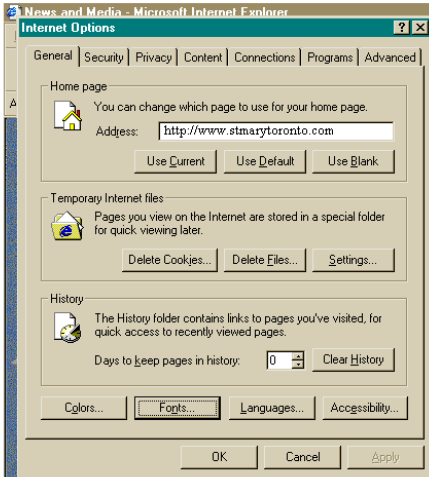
News and Media - Microsoft Internet Explorer

Internet Options

? X

General | Security | Privacy | Content | Connections | Programs | Advanced

Home page

You can change which page to use for your home page.

Address: http://www.stmarytoronto.com

Use Current | Use Default | Use Blank

Temporary Internet files

Pages you view on the Internet are stored in a special folder for quick viewing later.

Delete Cookies... | Delete Files... | Settings...

History

The History folder contains links to pages you've visited, for quick access to recently viewed pages.

Days to keep pages in history: 0 | Clear History

Colors... | Fonts... | Languages... | Accessibility...

OK | Cancel | Apply